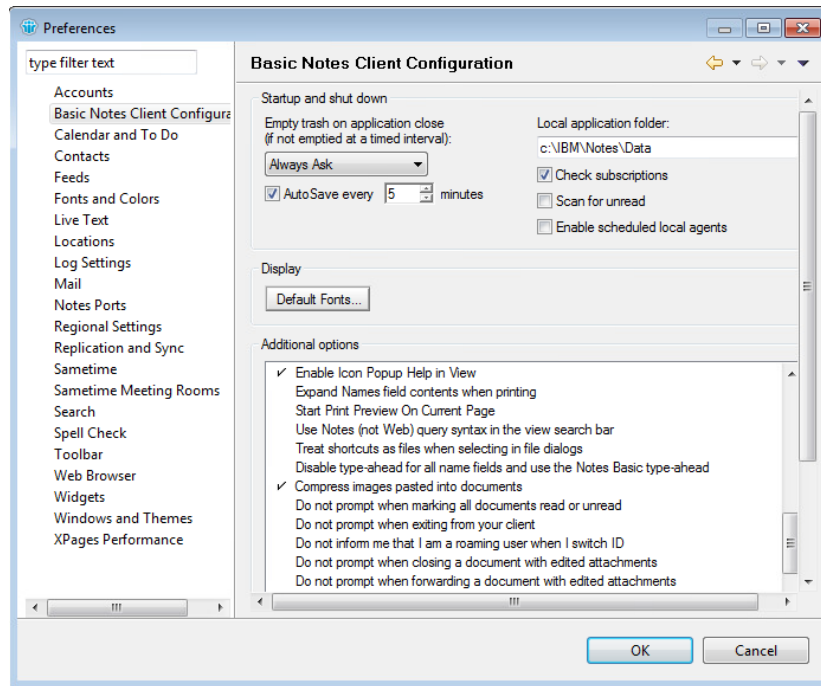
Preferences

type filter text

Accounts
Basic Notes Client Configura
Calendar and To Do
Contacts
Feeds
Fonts and Colors
Live Text
Locations
Log Settings
Mail
Notes Ports
Regional Settings
Replication and Sync
Sametime
Sametime Meeting Rooms
Search
Spell Check
Toolbar
Web Browser
Widgets
Windows and Themes
XPages Performance

Basic Notes Client Configuration

Startup and shut down

Empty trash on application close (if not emptied at a timed interval):

Always Ask

AutoSave every 5 minutes

Local application folder:

c:\IBM\Notes\Data

Check subscriptions

Scan for unread

Enable scheduled local agents

Display

Default Fonts...

Additional options

✓ Enable Icon Popup Help in View
Expand Names field contents when printing
Start Print Preview On Current Page
Use Notes (not Web) query syntax in the view search bar
Treat shortcuts as files when selecting in file dialogs
Disable type-ahead for all name fields and use the Notes Basic type-ahead
✓ Compress images pasted into documents
Do not prompt when marking all documents read or unread
Do not prompt when exiting from your client
Do not inform me that I am a roaming user when I switch ID
Do not prompt when closing a document with edited attachments
Do not prompt when forwarding a document with edited attachments

OK

Cancel